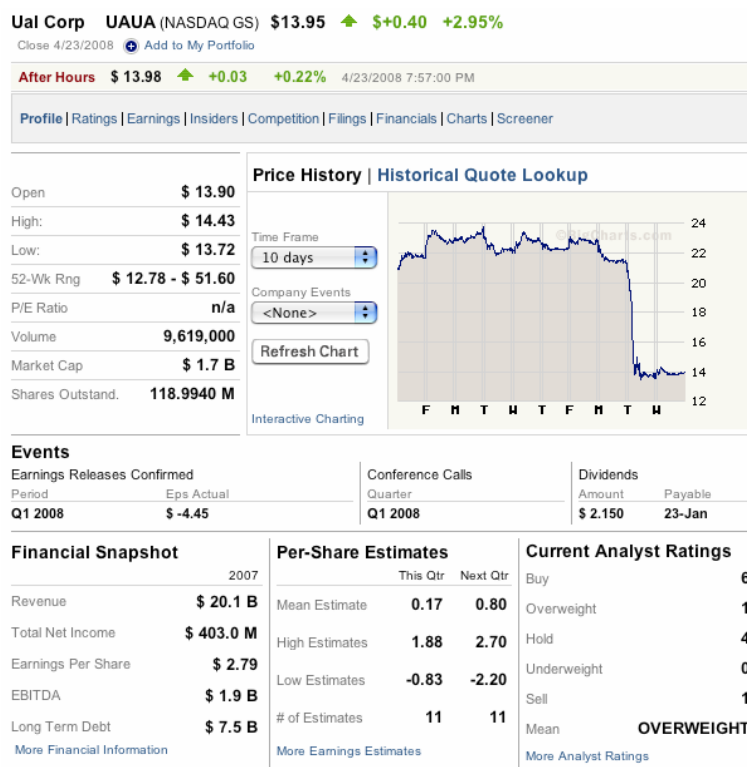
Ual Corp UAUA (NASDAQ GS) $13.95 $+0.40 +2.95%
Close 4/23/2008 Add to My Portfolio

After Hours $ 13.98 +0.03 +0.22% 4/23/2008 7:57:00 PM

Profile | Ratings | Earnings | Insiders | Competition | Filings | Financials | Charts | Screener

| | |
|---|---|
| Open | $ 13.90 |
| High: | $ 14.43 |
| Low: | $ 13.72 |
| 52-Wk Rng | $ 12.78 - $ 51.60 |
| P/E Ratio | n/a |
| Volume | 9,619,000 |
| Market Cap | $ 1.7 B |
| Shares Outstand. | 118.9940 M |

Price History | Historical Quote Lookup

Time Frame
10 days
Company Events
<None>
Refresh Chart
Interactive Charting

©BigCharts.com
24
22
20
18
16
14
12
F M T W T F M T W

Events
Earnings Releases Confirmed
| Period | Eps Actual |
|---|---|
| Q1 2008 | $ -4.45 |

Conference Calls
| Quarter |
|---|
| Q1 2008 |

Dividends
| Amount | Payable |
|---|---|
| $ 2.150 | 23-Jan |

Financial Snapshot
| | 2007 |
|---|---|
| Revenue | $ 20.1 B |
| Total Net Income | $ 403.0 M |
| Earnings Per Share | $ 2.79 |
| EBITDA | $ 1.9 B |
| Long Term Debt | $ 7.5 B |

More Financial Information

Per-Share Estimates
| | This Qtr | Next Qtr |
|---|---|---|
| Mean Estimate | 0.17 | 0.80 |
| High Estimates | 1.88 | 2.70 |
| Low Estimates | -0.83 | -2.20 |
| # of Estimates | 11 | 11 |

More Earnings Estimates

Current Analyst Ratings
| | |
|---|---|
| Buy | 6 |
| Overweight | 1 |
| Hold | 4 |
| Underweight | 0 |
| Sell | 1 |
| Mean | OVERWEIGHT |

More Analyst Ratings